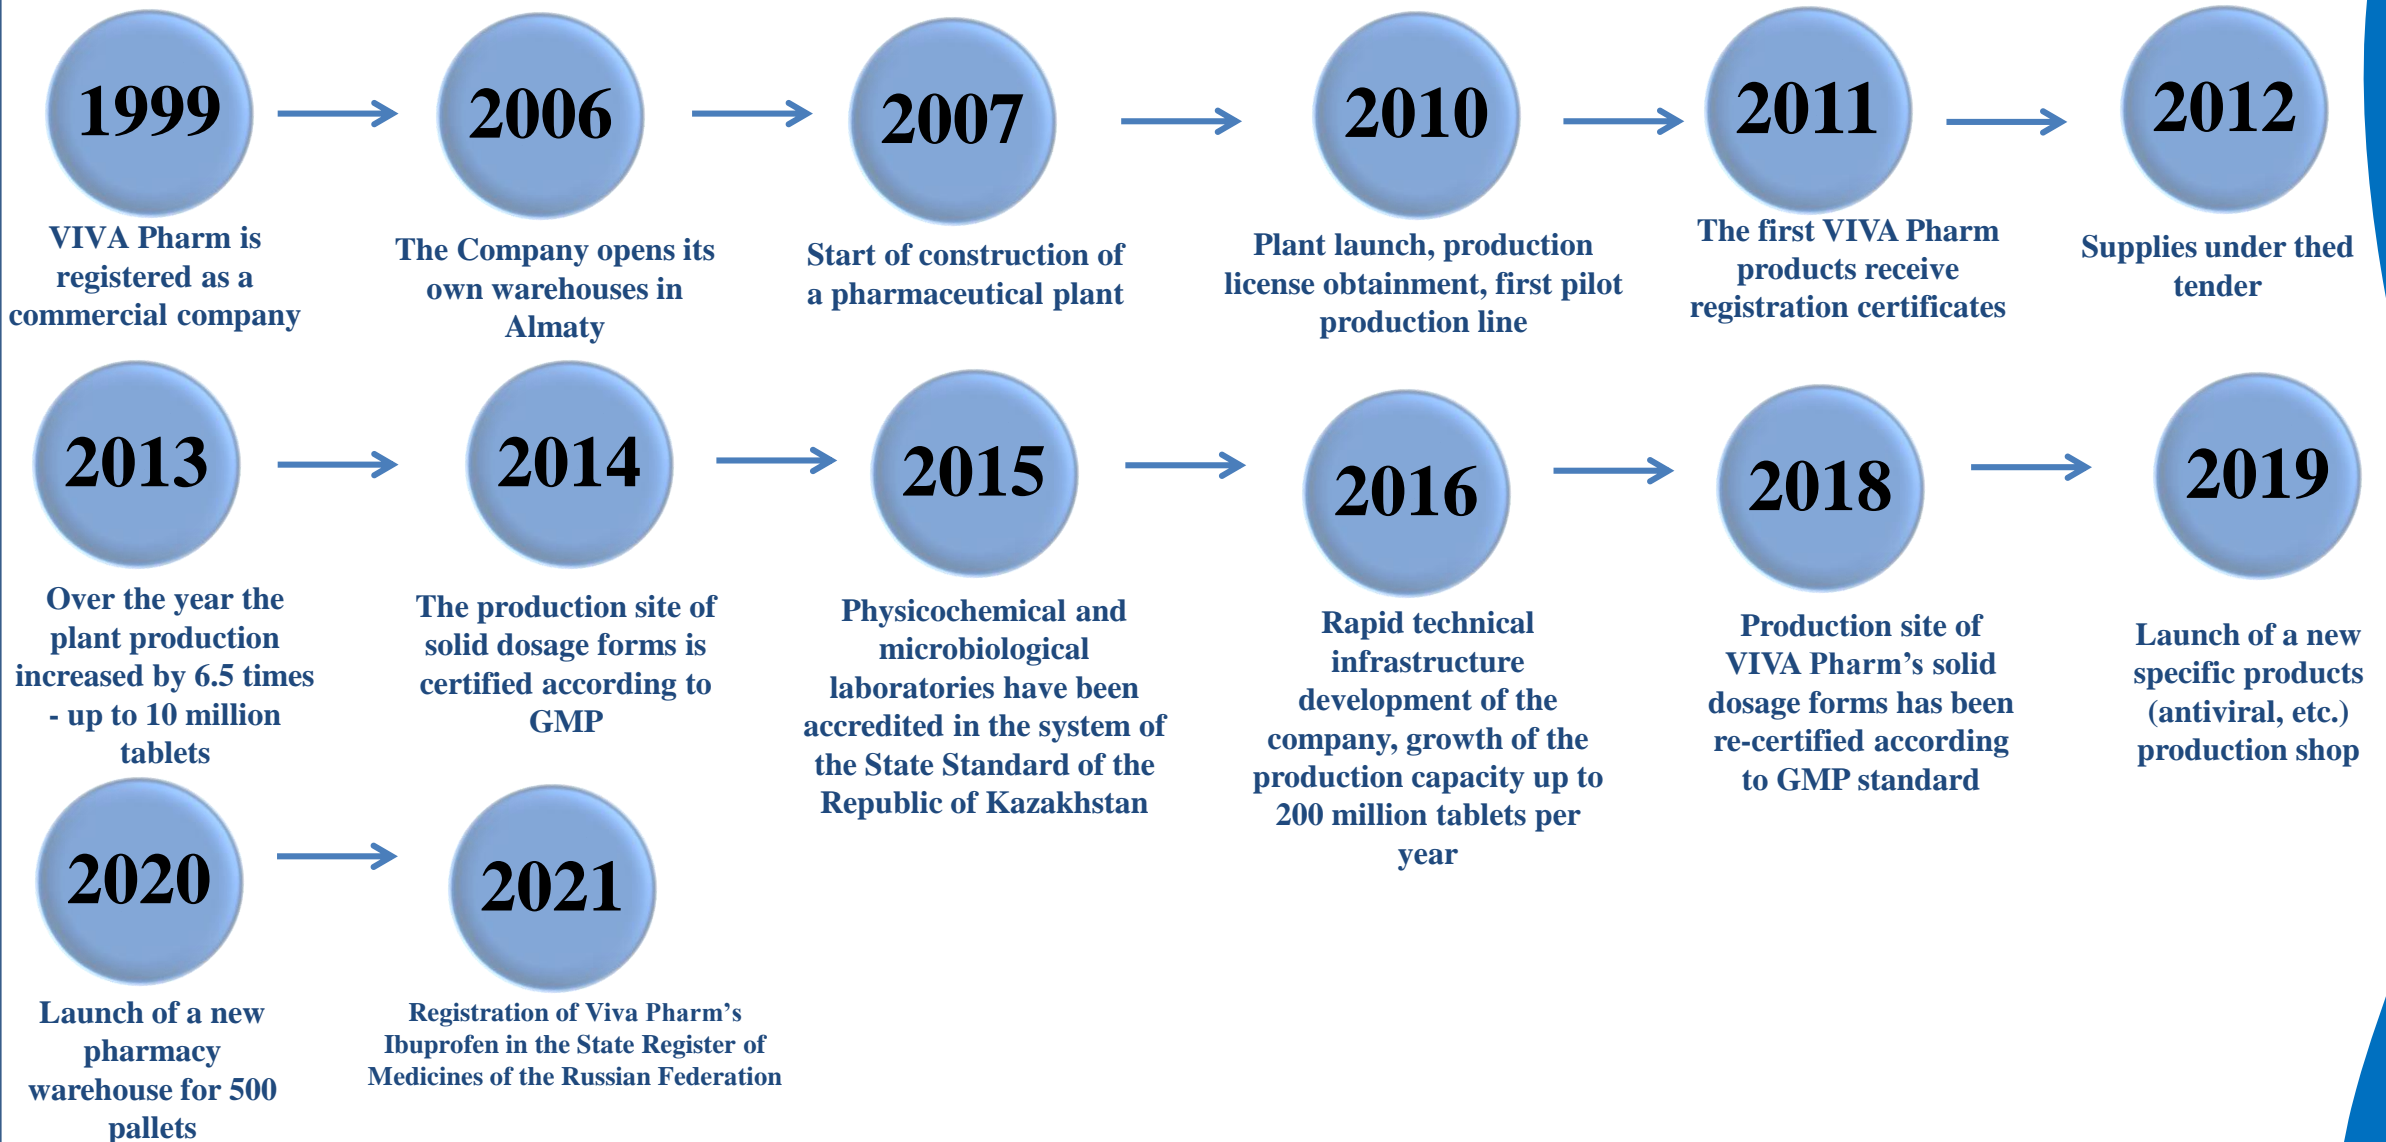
1999
VIVA Pharm is registered as a commercial company

2006
The Company opens its own warehouses in Almaty

2007
Start of construction of a pharmaceutical plant

2010
Plant launch, production license obtainment, first pilot production line

2011
The first VIVA Pharm products receive registration certificates

2012
Supplies under thed tender

2013
Over the year the plant production increased by 6.5 times - up to 10 million tablets

2014
The production site of solid dosage forms is certified according to GMP

2015
Physicochemical and microbiological laboratories have been accredited in the system of the State Standard of the Republic of Kazakhstan

2016
Rapid technical infrastructure development of the company, growth of the production capacity up to 200 million tablets per year

2018
Production site of VIVA Pharm's solid dosage forms has been re-certified according to GMP standard

2019
Launch of a new specific products (antiviral, etc.) production shop

2020
Launch of a new pharmacy warehouse for 500 pallets

2021
Registration of Viva Pharm's Ibuprofen in the State Register of Medicines of the Russian Federation